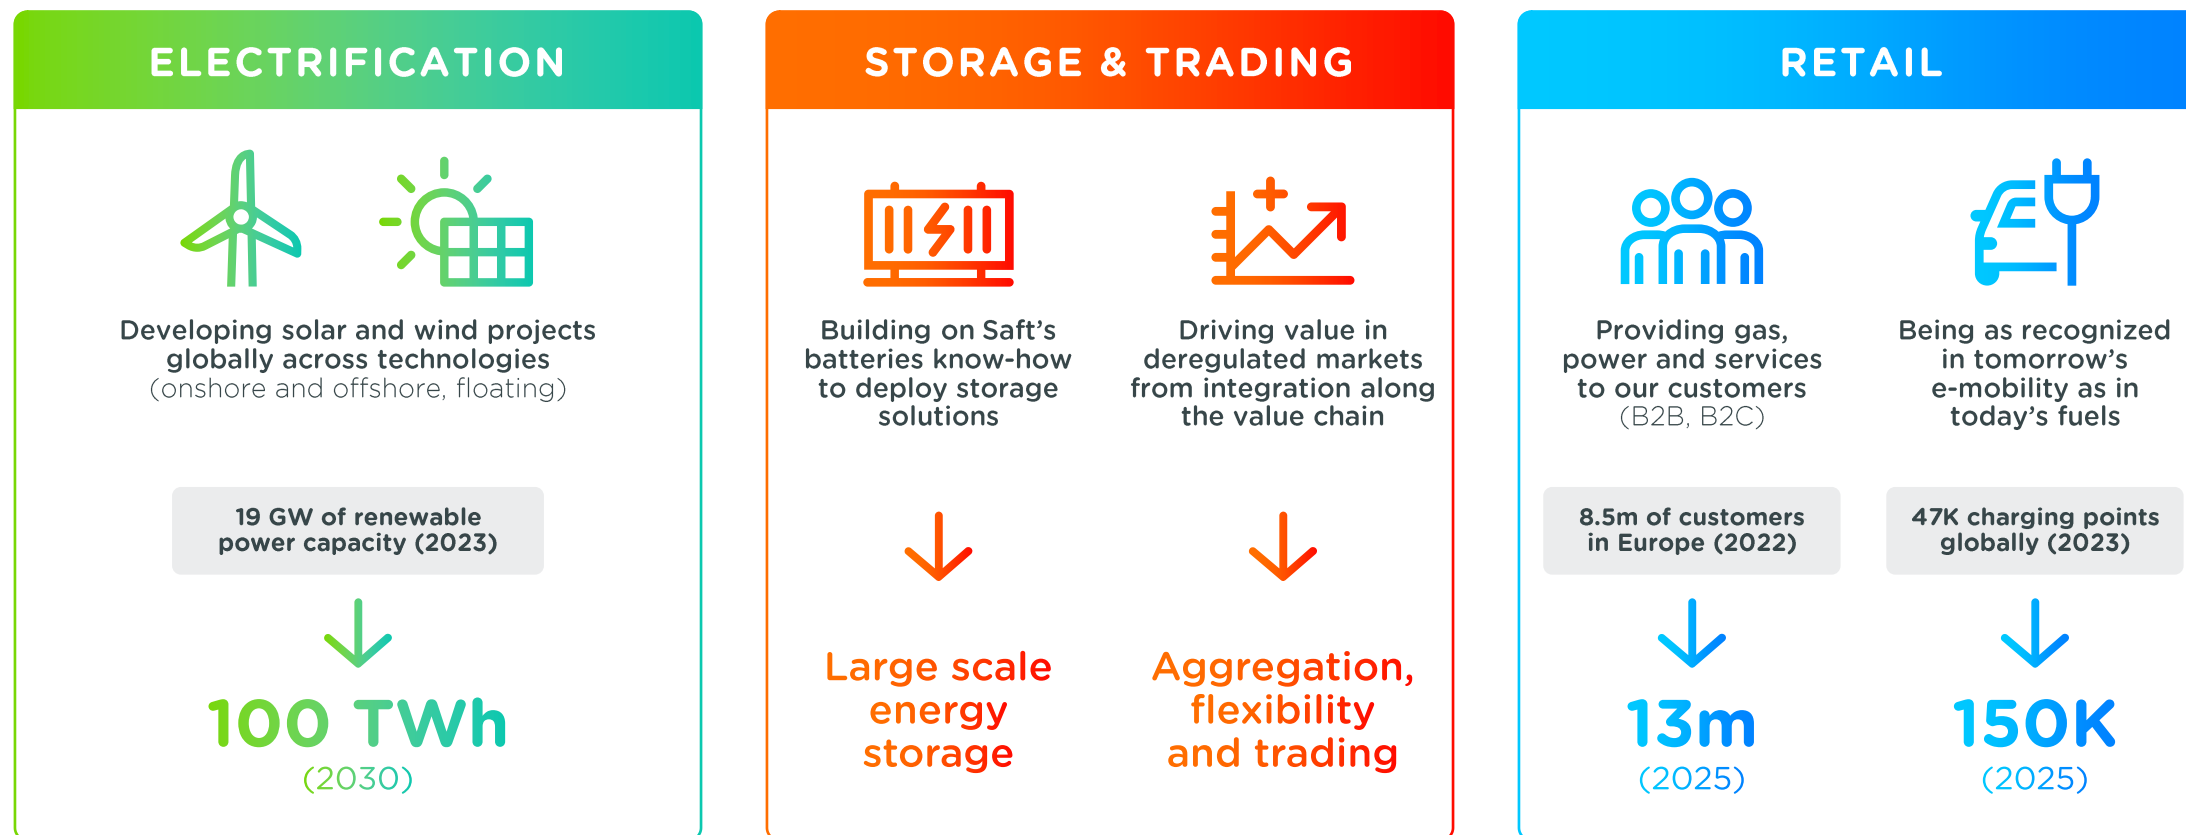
ELECTRIFICATION

Developing solar and wind projects globally across technologies (onshore and offshore, floating)

19 GW of renewable power capacity (2023)

100 TWh
(2030)

STORAGE & TRADING

Building on Saft's batteries know-how to deploy storage solutions

Large scale energy storage

Driving value in deregulated markets from integration along the value chain

Aggregation, flexibility and trading

RETAIL

Providing gas, power and services to our customers (B2B, B2C)

8.5m of customers in Europe (2022)

13m
(2025)

Being as recognized in tomorrow's e-mobility as in today's fuels

47K charging points globally (2023)

150K
(2025)